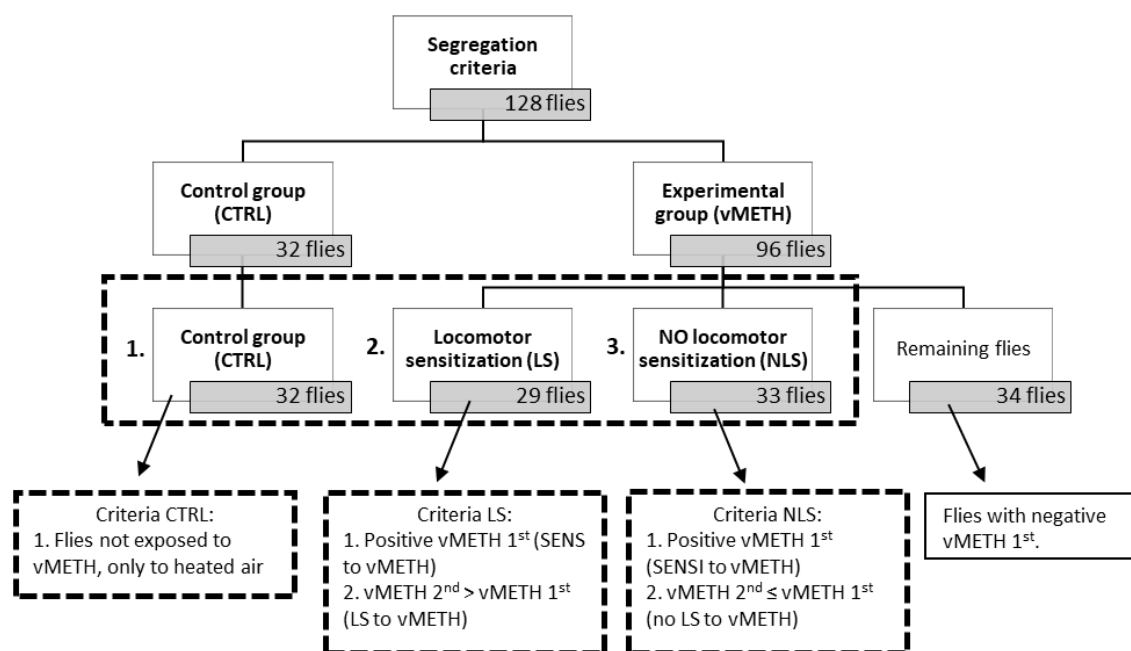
Segregation criteria
128 flies

Control group (CTRL)
32 flies

Experimental group (vMETH)
96 flies

1. Control group (CTRL)
32 flies

2. Locomotor sensitization (LS)
29 flies

3. NO locomotor sensitization (NLS)
33 flies

Remaining flies
34 flies

Criteria CTRL:
1. Flies not exposed to vMETH, only to heated air

Criteria LS:
1. Positive vMETH 1$^{st}$ (SENS to vMETH)
2. vMETH 2$^{nd}$ > vMETH 1$^{st}$ (LS to vMETH)

Criteria NLS:
1. Positive vMETH 1$^{st}$ (SENSI to vMETH)
2. vMETH 2$^{nd}$ ≤ vMETH 1$^{st}$ (no LS to vMETH)

Flies with negative vMETH 1$^{st}$.